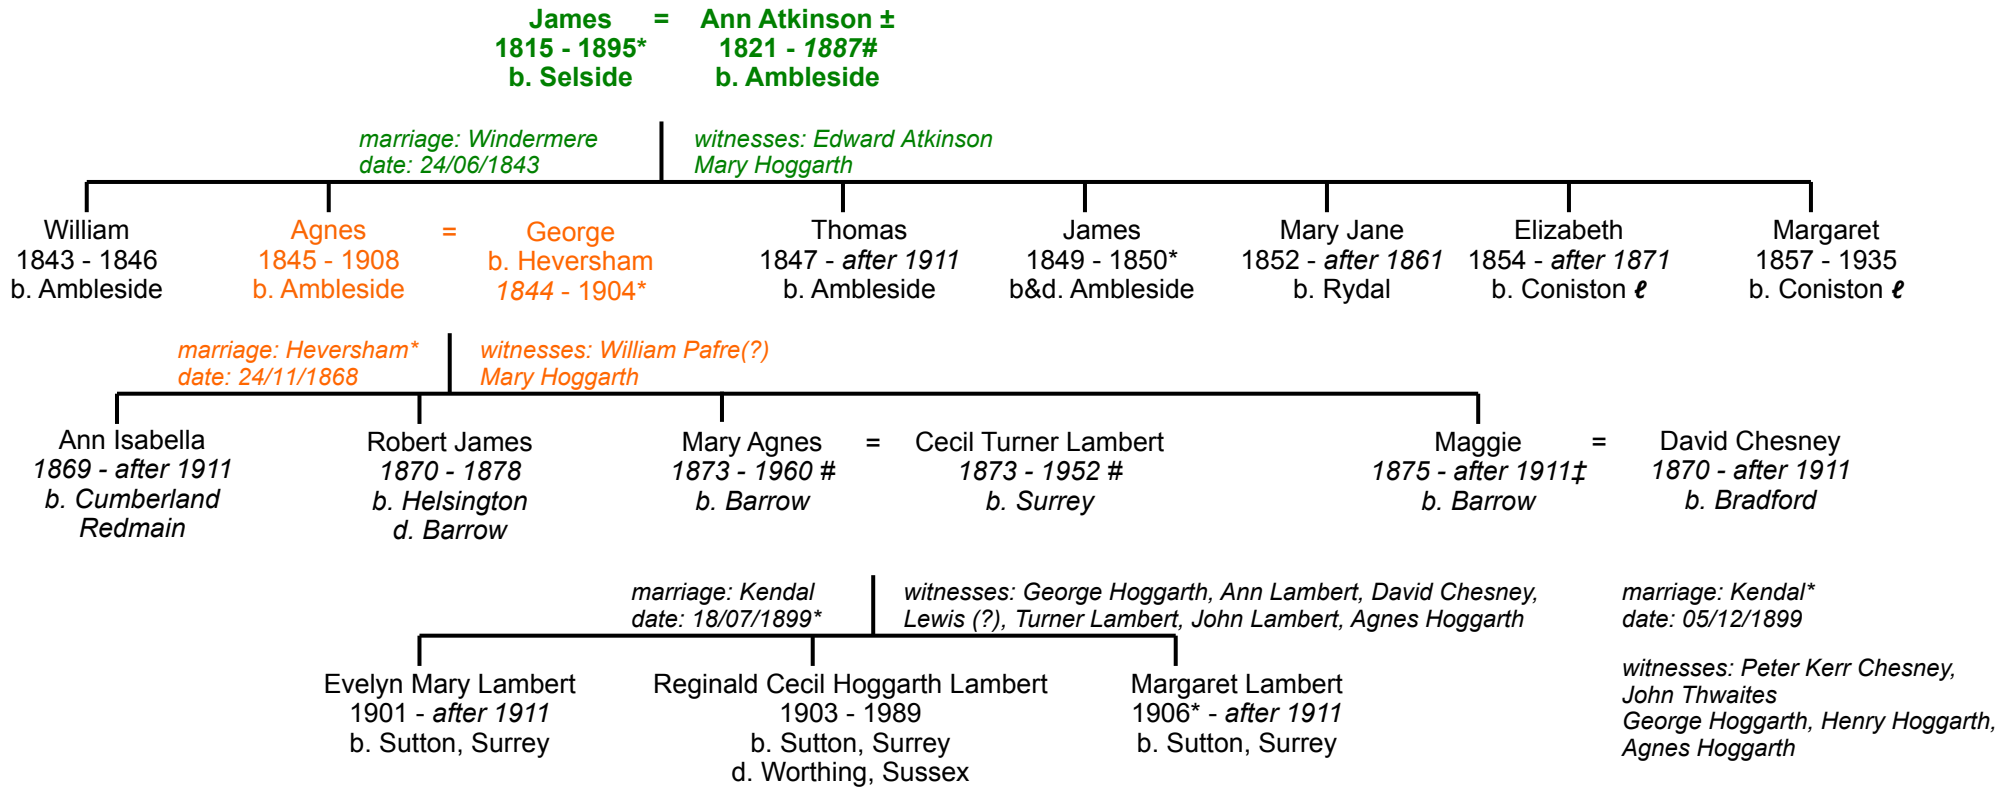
James = Ann Atkinson ±
1815 - 1895* 1821 - 1887#
b. Selside b. Ambleside

marriage: Windermere
date: 24/06/1843

witnesses: Edward Atkinson
Mary Hoggarth

William
1843 - 1846
b. Ambleside

Agnes = George
1845 - 1908
b. Ambleside

George
b. Heversham
1844 - 1904*

Thomas
1847 - after 1911
b. Ambleside

James
1849 - 1850*
b&d. Ambleside

Mary Jane
1852 - after 1861
b. Rydal

Elizabeth
1854 - after 1871
b. Coniston ℓ

Margaret
1857 - 1935
b. Coniston ℓ

marriage: Heversham*
date: 24/11/1868

witnesses: William Pafre(?)
Mary Hoggarth

Ann Isabella
1869 - after 1911
b. Cumberland
Redmain

Robert James
1870 - 1878
b. Helsington
d. Barrow

Mary Agnes = Cecil Turner Lambert
1873 - 1960 # 1873 - 1952 #
b. Barrow b. Surrey

Maggie = David Chesney
1875 - after 1911‡ 1870 - after 1911
b. Barrow b. Bradford

marriage: Kendal
date: 18/07/1899*

witnesses: George Hoggarth, Ann Lambert, David Chesney,
Lewis (?), Turner Lambert, John Lambert, Agnes Hoggarth

marriage: Kendal*
date: 05/12/1899

witnesses: Peter Kerr Chesney,
John Thwaites
George Hoggarth, Henry Hoggarth,
Agnes Hoggarth

Evelyn Mary Lambert
1901 - after 1911
b. Sutton, Surrey

Reginald Cecil Hoggarth Lambert
1903 - 1989
b. Sutton, Surrey
d. Worthing, Sussex

Margaret Lambert
1906* - after 1911
b. Sutton, Surrey